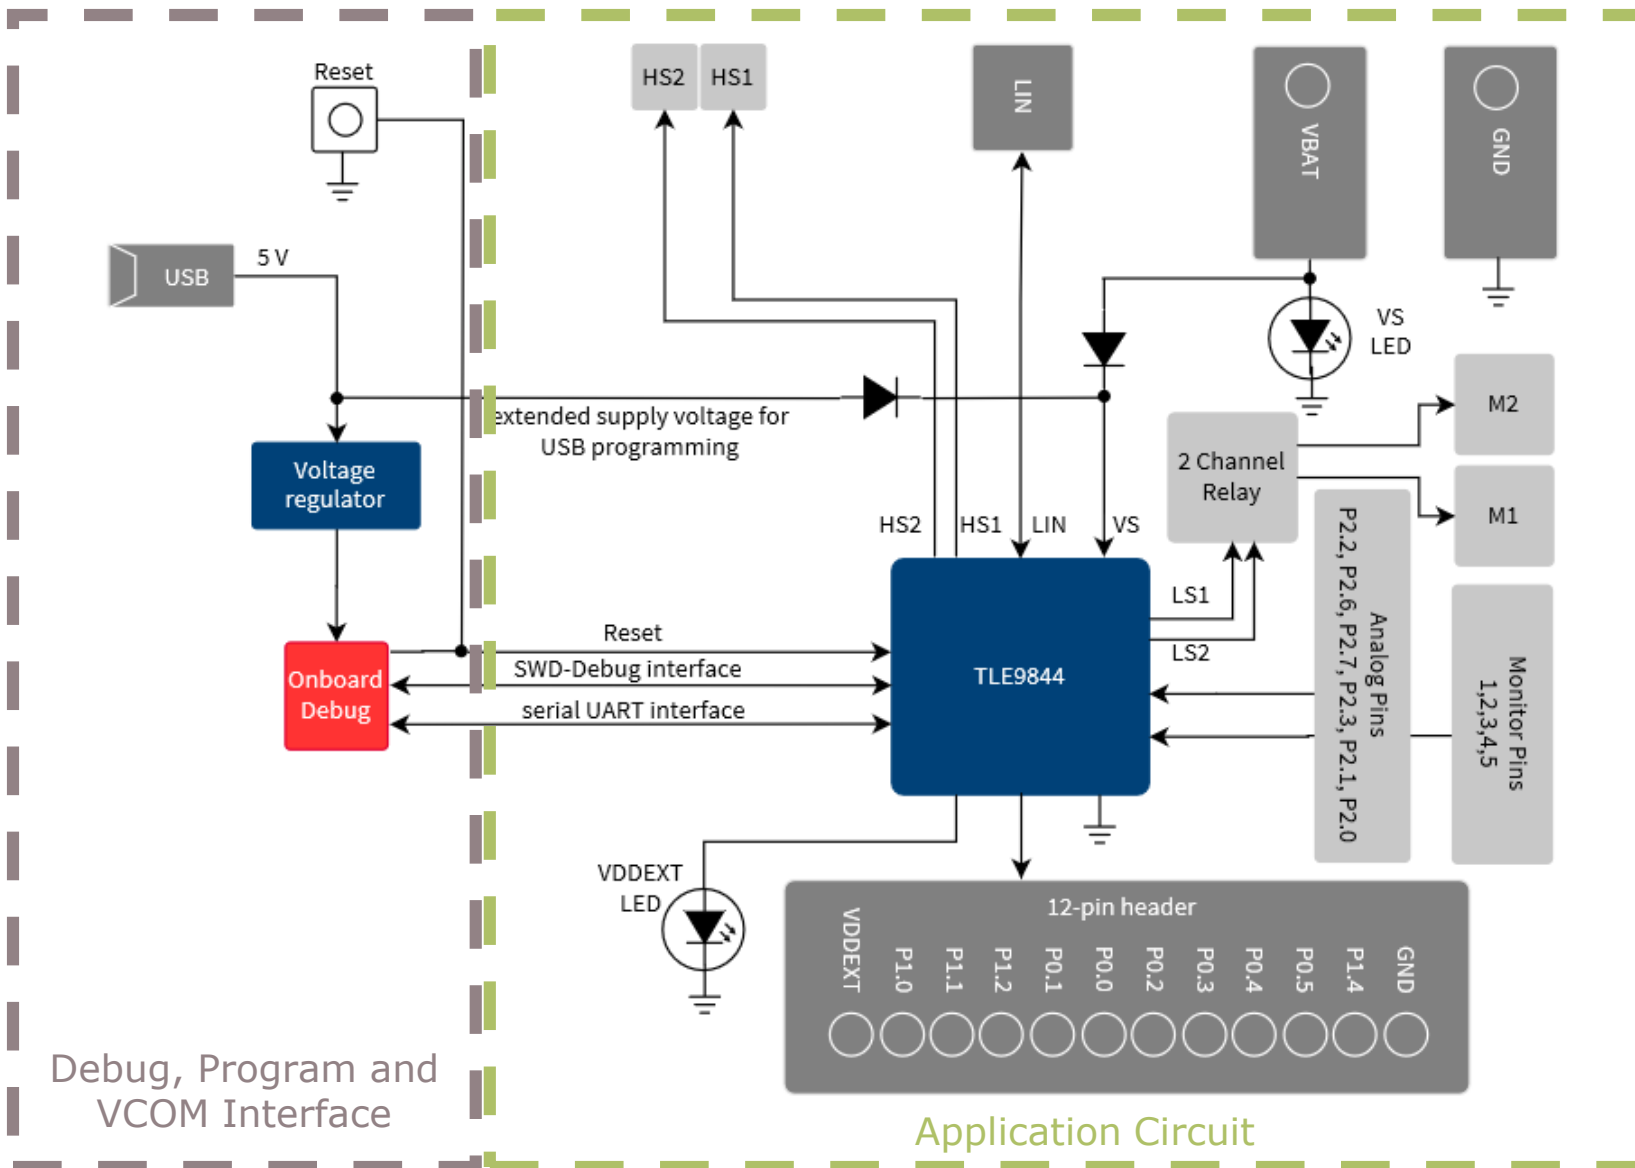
Reset

USB

5 V

Voltage regulator

Onboard Debug

HS2

HS1

LIN

VBAT

GND

VS LED

extended supply voltage for USB programming

2 Channel Relay

M2

M1

HS2

HS1

LIN

VS

LS1

LS2

Reset

SWD-Debug interface

serial UART interface

TLE9844

P2.2, P2.6, P2.7, P2.3, P2.1, P2.0

Analog Pins

Monitor Pins 1,2,3,4,5

VDDEXT LED

12-pin header

VDDEXT

P1.0

P1.1

P1.2

P0.1

P0.0

P0.2

P0.3

P0.4

P0.5

P1.4

GND

Debug, Program and VCOM Interface

Application Circuit